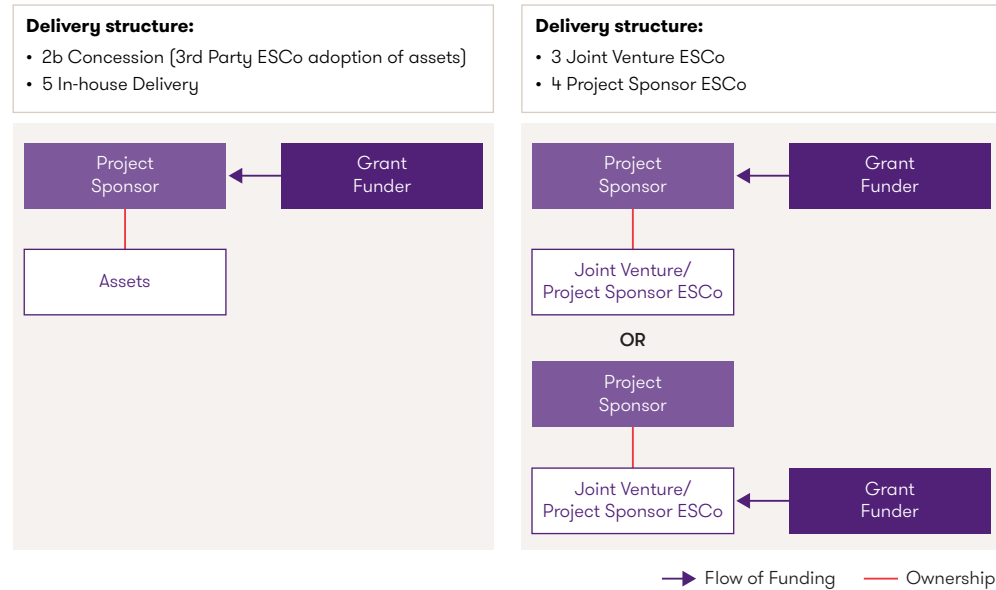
**Delivery structure:**
- 2b Concession (3rd Party ESCo adoption of assets)
- 5 In-house Delivery

Project Sponsor

Grant Funder

Assets

**Delivery structure:**
- 3 Joint Venture ESCo
- 4 Project Sponsor ESCo

Project Sponsor

Grant Funder

Joint Venture/ Project Sponsor ESCo

OR

Project Sponsor

Joint Venture/ Project Sponsor ESCo

Grant Funder

Flow of Funding

Ownership